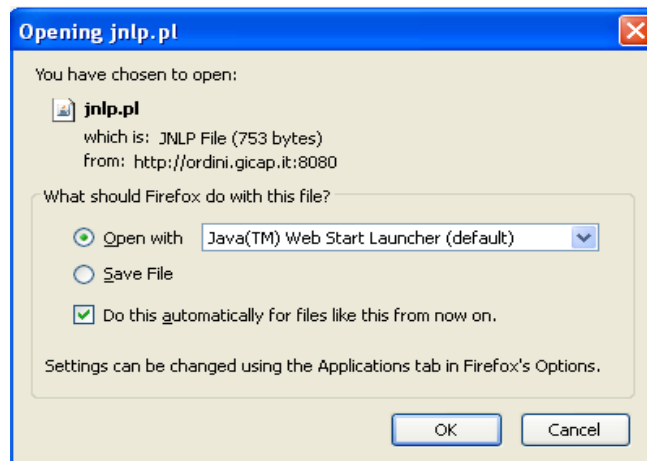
Opening jnlp.pl

You have chosen to open:

jnlp.pl

which is: JNLP File (753 bytes)

from: http://ordini.gicap.it:8080

What should Firefox do with this file?

Open with Java(TM) Web Start Launcher (default)

Save File

Do this automatically for files like this from now on.

Settings can be changed using the Applications tab in Firefox's Options.

OK Cancel